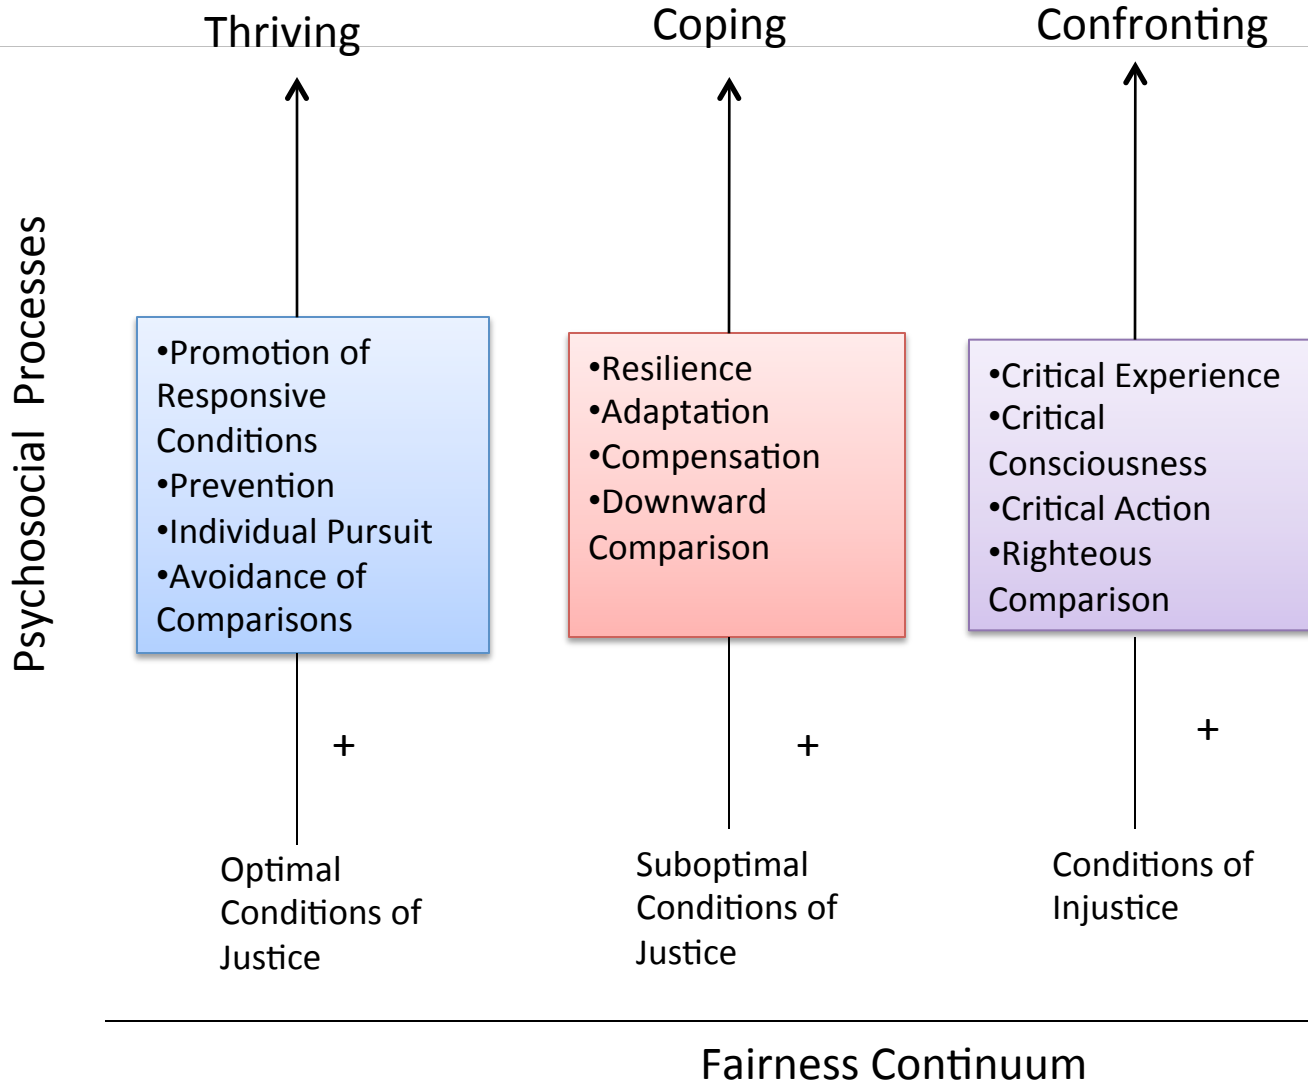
Thriving
Coping
Confronting

Psychosocial Processes

•Promotion of Responsive Conditions
•Prevention
•Individual Pursuit
•Avoidance of Comparisons

•Resilience
•Adaptation
•Compensation
•Downward Comparison

•Critical Experience
•Critical Consciousness
•Critical Action
•Righteous Comparison

+
+
+

Optimal Conditions of Justice

Suboptimal Conditions of Justice

Conditions of Injustice

Fairness Continuum